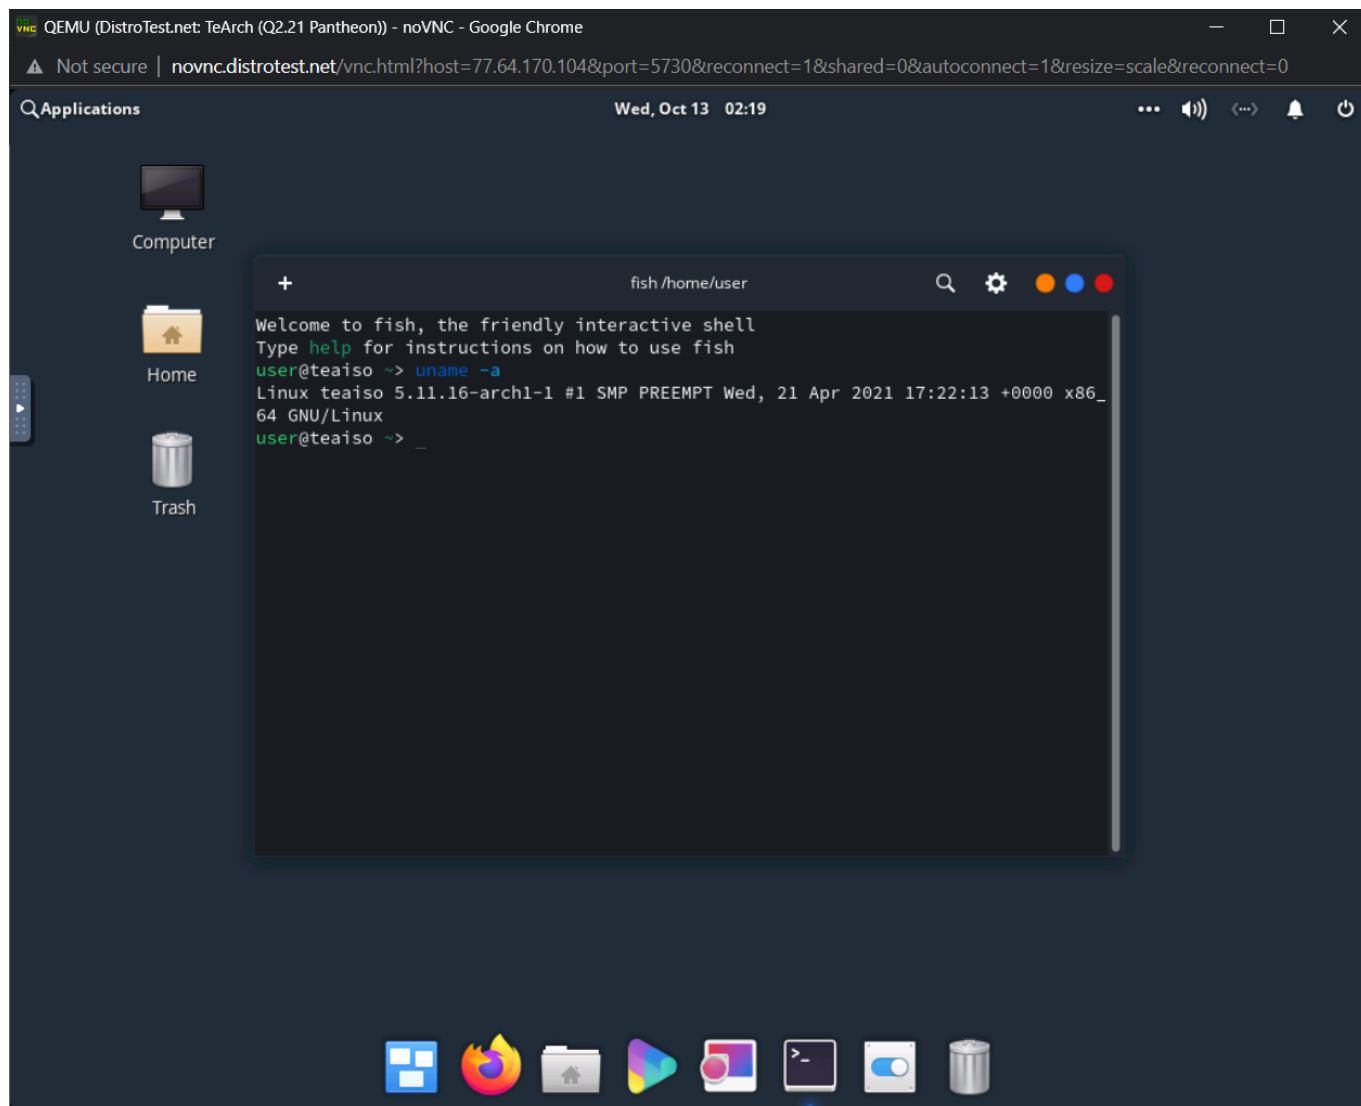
QEMU (DistroTest.net: TeArch (Q2.21 Pantheon)) - noVNC - Google Chrome

Not secure | novnc.distrotest.net/vnc.html?host=77.64.170.104&port=5730&reconnect=1&shared=0&autoconnect=1&resize=scale&reconnect=0

Applications

Wed, Oct 13 02:19

Computer

Home

Trash

fish /home/user

Welcome to fish, the friendly interactive shell
Type help for instructions on how to use fish
user@teaiso ~> uname -a
Linux teaiso 5.11.16-arch1-1 #1 SMP PREEMPT Wed, 21 Apr 2021 17:22:13 +0000 x86_64 GNU/Linux
user@teaiso ~> _